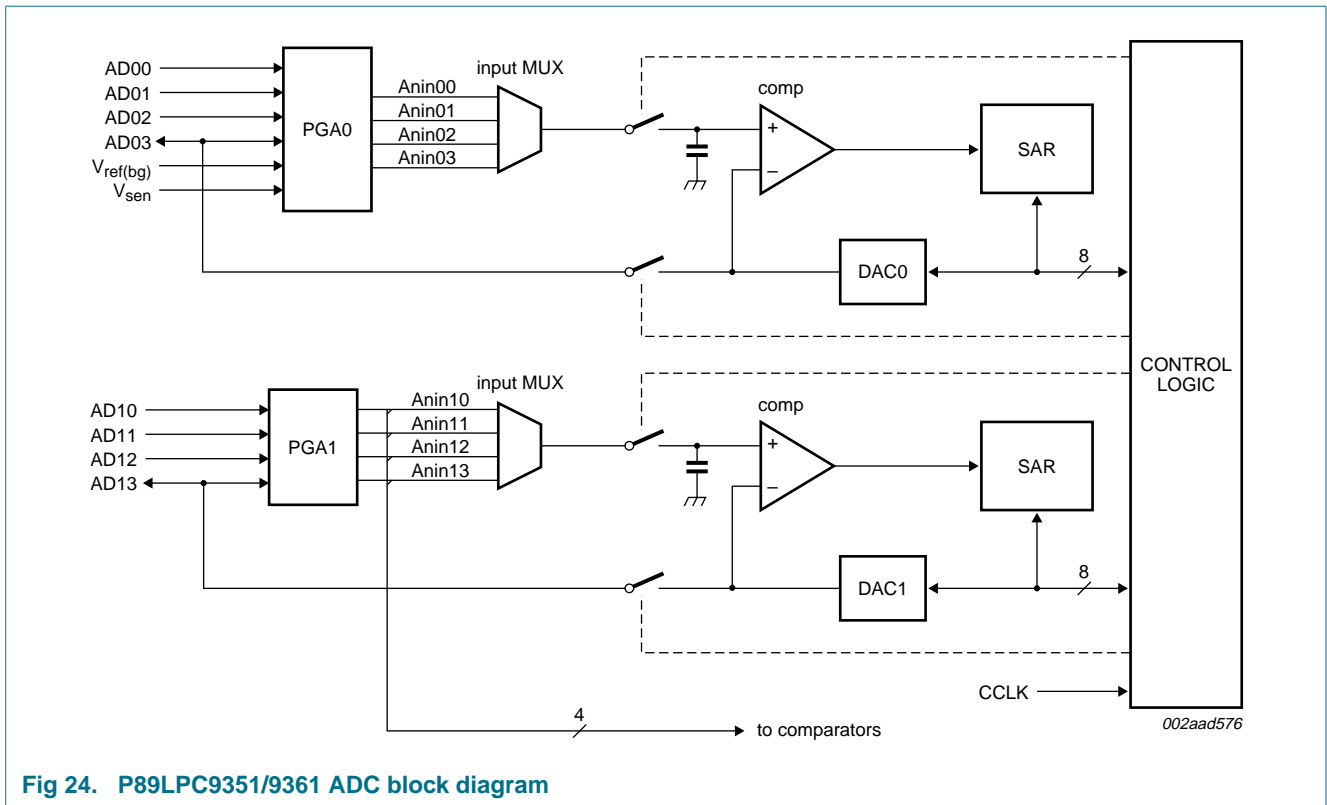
AD00
AD01
AD02
AD03
$V_{ref(bg)}$
$V_{sen}$
PGA0
Anin00
Anin01
Anin02
Anin03
input MUX
comp
+
−
SAR
DAC0
8

AD10
AD11
AD12
AD13
PGA1
Anin10
Anin11
Anin12
Anin13
input MUX
comp
+
−
SAR
DAC1
8

CONTROL LOGIC
CCLK
4
to comparators
002aad576

Fig 24. P89LPC9351/9361 ADC block diagram